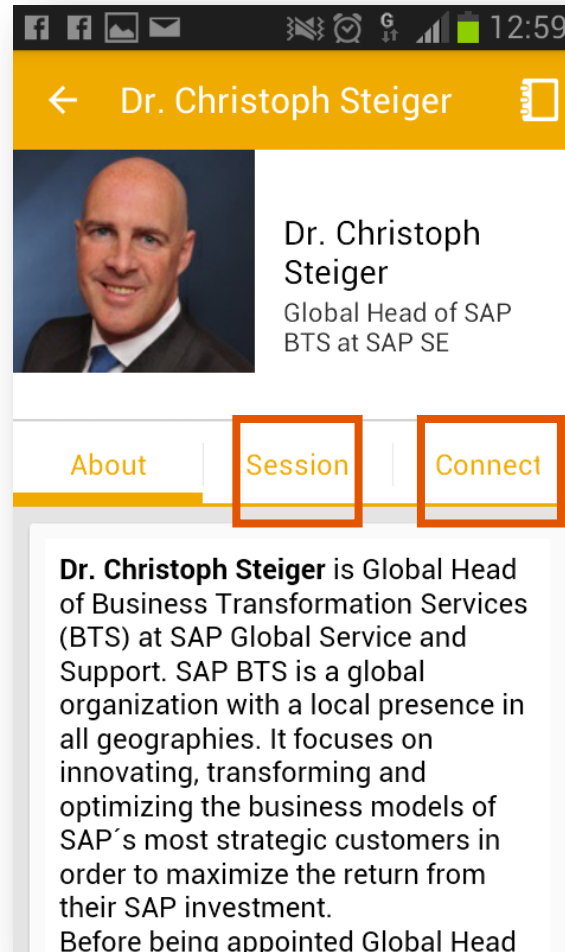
12:59

Dr. Christoph Steiger

Dr. Christoph Steiger
Global Head of SAP BTS at SAP SE

About | Session | Connect

**Dr. Christoph Steiger** is Global Head of Business Transformation Services (BTS) at SAP Global Service and Support. SAP BTS is a global organization with a local presence in all geographies. It focuses on innovating, transforming and optimizing the business models of SAP´s most strategic customers in order to maximize the return from their SAP investment.
Before being appointed Global Head